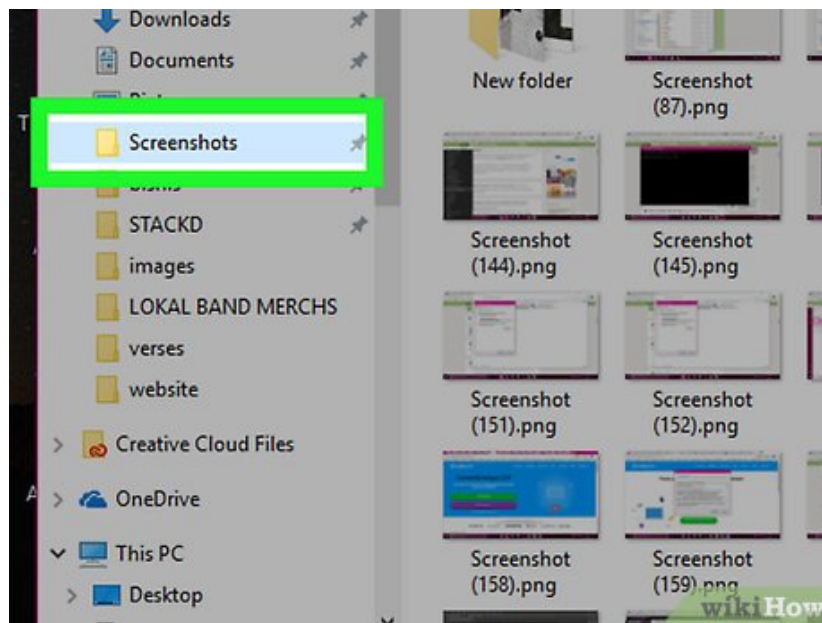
Downloads
Documents
Pict
Screenshots
bisnis
STACKD
images
LOKAL BAND MERCHS
verses
website
Creative Cloud Files
OneDrive
This PC
Desktop

New folder
Screenshot (87).png
Screenshot (144).png
Screenshot (145).png
Screenshot (151).png
Screenshot (152).png
Screenshot (158).png
Screenshot (159).png

wikiHow